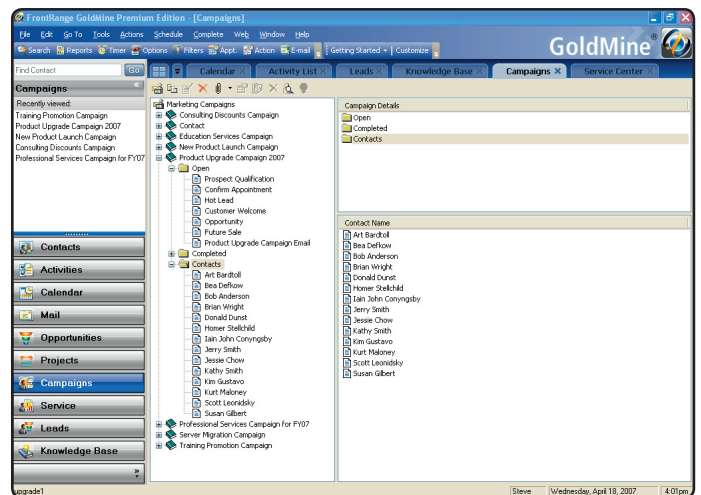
FrontRange GoldMine Premium Edition - [Campaigns]

File Edit Go To Tools Actions Schedule Complete Web Window Help

Search Reports Timer Options Filters Appt. Action E-mail Getting Started Customize

GoldMine

Find Contact Go

Calendar Activity List Leads Knowledge Base Campaigns Service Center

Campaigns

Recently viewed:
Training Promotion Campaign
Product Upgrade Campaign 2007
New Product Launch Campaign
Consulting Discounts Campaign
Professional Services Campaign for FY07

Contacts
Activities
Calendar
Mail
Opportunities
Projects
Campaigns
Service
Leads
Knowledge Base

Marketing Campaigns
Consulting Discounts Campaign
Contact
Education Services Campaign
New Product Launch Campaign
Product Upgrade Campaign 2007
Open
Prospect Qualification
Confirm Appointment
Hot Lead
Customer Welcome
Opportunity
Future Sale
Product Upgrade Campaign Email
Completed
Contacts
Art Bardtoll
Bea DeFkow
Bob Anderson
Brian Wright
Donald Dunst
Homer Stellchild
Iain John Conyngsby
Jerry Smith
Jessie Chow
Kathy Smith
Kim Gustavo
Kurt Maloney
Scott Leonidsky
Susan Gilbert
Professional Services Campaign for FY07
Server Migration Campaign
Training Promotion Campaign

Campaign Details
Open
Completed
Contacts

Contact Name
Art Bardtoll
Bea DeFkow
Bob Anderson
Brian Wright
Donald Dunst
Homer Stellchild
Iain John Conyngsby
Jerry Smith
Jessie Chow
Kathy Smith
Kim Gustavo
Kurt Maloney
Scott Leonidsky
Susan Gilbert

upgrade1 Steve Wednesday, April 18, 2007 4:01pm